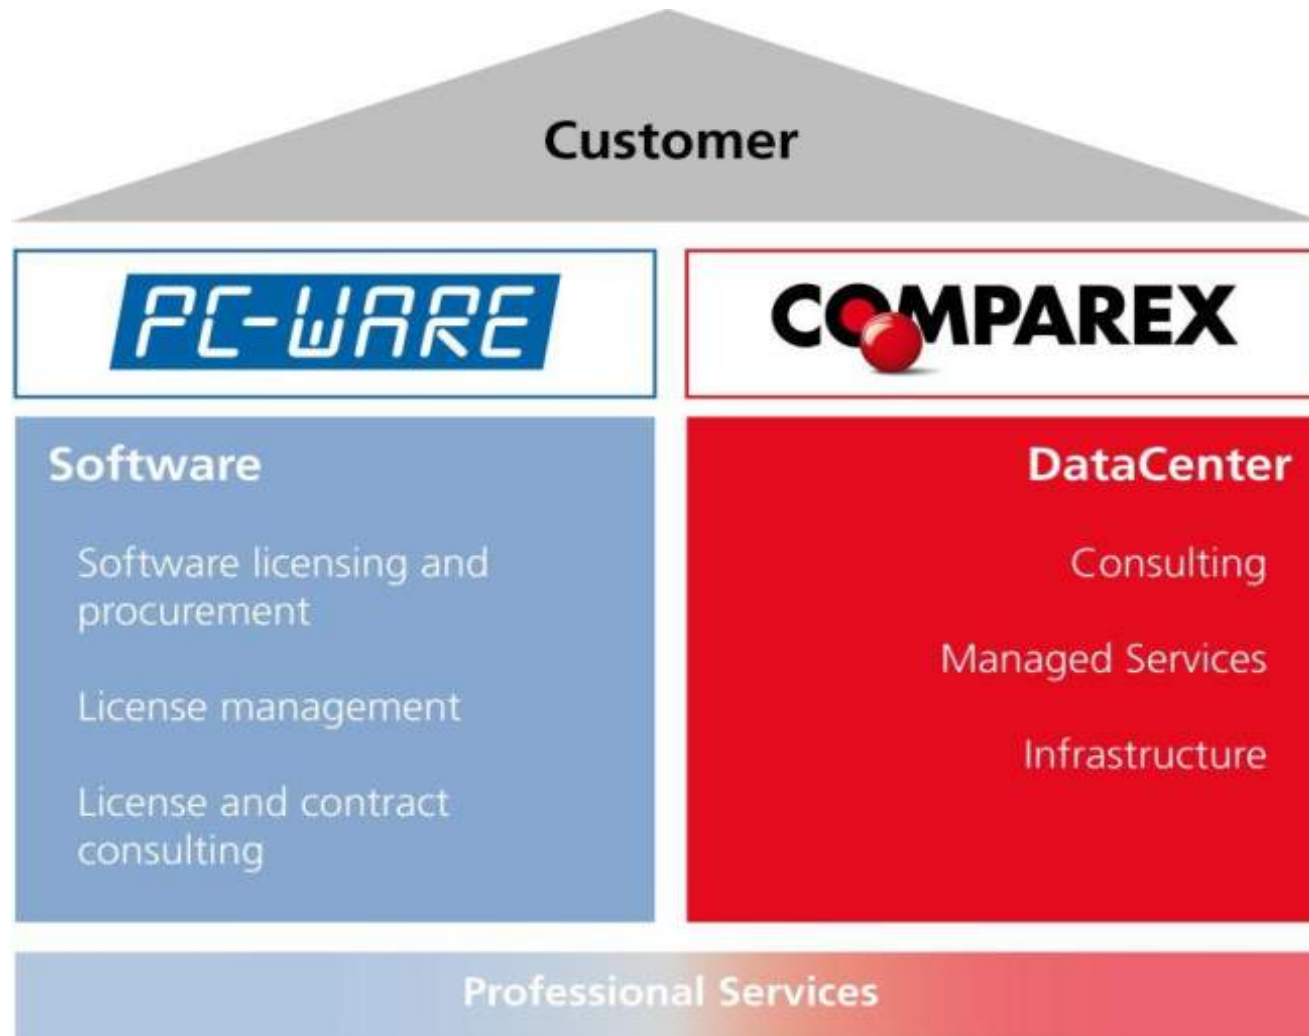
Customer

PC-WARE

COMPAREX

Software

Software licensing and procurement

License management

License and contract consulting

DataCenter

Consulting

Managed Services

Infrastructure

Professional Services